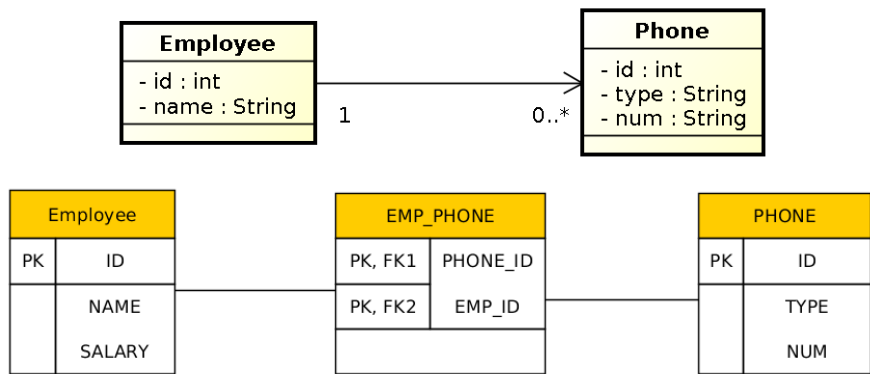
Employee
- id : int
- name : String

1

0..*

Phone
- id : int
- type : String
- num : String

| Employee | |
|---|---|
| PK | ID |
| | NAME<br>SALARY |

| EMP_PHONE | |
|---|---|
| PK, FK1 | PHONE_ID |
| PK, FK2 | EMP_ID |
| | |

| PHONE | |
|---|---|
| PK | ID |
| | TYPE<br>NUM |